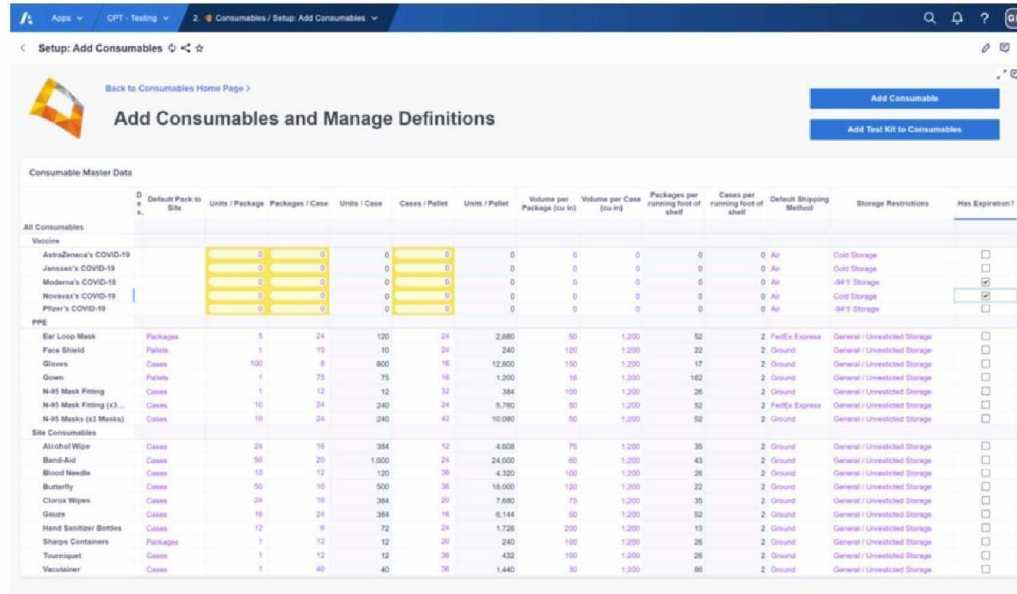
Apps CPT - Testing 2. Consumables / Setup: Add Consumables

Setup: Add Consumables

Back to Consumables Home Page >

Add Consumables and Manage Definitions

Add Consumable

Add Test Kit to Consumables

Consumable Master Data

| | Des. | Default Pack to Site | Units / Package | Packages / Case | Units / Case | Cases / Pallet | Units / Pallet | Volume per Package (cu in) | Volume per Case (cu in) | Packages per running foot of shelf | Cases per running foot of shelf | Default Shipping Method | Storage Restrictions | Has Expiration? |
|---|---|---|---|---|---|---|---|---|---|---|---|---|---|---|
| All Consumables | | | | | | | | | | | | | | |
| Vaccine | | | | | | | | | | | | | | |
| AstraZeneca's COVID-19 | | | 0 | 0 | 0 | 0 | 0 | 0 | 0 | 0 | 0 | Air | Cold Storage | ☐ |
| Janssen's COVID-19 | | | 0 | 0 | 0 | 0 | 0 | 0 | 0 | 0 | 0 | Air | Cold Storage | ☐ |
| Moderna's COVID-19 | | | 0 | 0 | 0 | 0 | 0 | 0 | 0 | 0 | 0 | Air | -94°F Storage | ☑ |
| Novavax's COVID-19 | | | 0 | 0 | 0 | 0 | 0 | 0 | 0 | 0 | 0 | Air | Cold Storage | ☑ |
| Pfizer's COVID-19 | | | 0 | 0 | 0 | 0 | 0 | 0 | 0 | 0 | 0 | Air | -94°F Storage | ☐ |
| PPE | | | | | | | | | | | | | | |
| Ear Loop Mask | | Packages | 5 | 24 | 120 | 24 | 2,880 | 50 | 1,200 | 52 | 2 | FedEx Express | General / Unrestricted Storage | ☐ |
| Face Shield | | Pallets | 1 | 10 | 10 | 24 | 240 | 120 | 1,200 | 22 | 2 | Ground | General / Unrestricted Storage | ☐ |
| Gloves | | Cases | 100 | 8 | 800 | 16 | 12,800 | 150 | 1,200 | 17 | 2 | Ground | General / Unrestricted Storage | ☐ |
| Gown | | Pallets | 1 | 75 | 75 | 16 | 1,200 | 16 | 1,200 | 162 | 2 | Ground | General / Unrestricted Storage | ☐ |
| N-95 Mask Fitting | | Cases | 1 | 12 | 12 | 32 | 384 | 100 | 1,200 | 26 | 2 | Ground | General / Unrestricted Storage | ☐ |
| N-95 Mask Fitting (x3... | | Cases | 10 | 24 | 240 | 24 | 5,760 | 50 | 1,200 | 52 | 2 | FedEx Express | General / Unrestricted Storage | ☐ |
| N-95 Masks (x3 Masks) | | Cases | 10 | 24 | 240 | 42 | 10,080 | 50 | 1,200 | 52 | 2 | Ground | General / Unrestricted Storage | ☐ |
| Site Consumables | | | | | | | | | | | | | | |
| Alcohol Wipe | | Cases | 24 | 16 | 384 | 12 | 4,608 | 75 | 1,200 | 35 | 2 | Ground | General / Unrestricted Storage | ☐ |
| Band-Aid | | Cases | 50 | 20 | 1,000 | 24 | 24,000 | 60 | 1,200 | 43 | 2 | Ground | General / Unrestricted Storage | ☐ |
| Blood Needle | | Cases | 10 | 12 | 120 | 36 | 4,320 | 100 | 1,200 | 26 | 2 | Ground | General / Unrestricted Storage | ☐ |
| Butterfly | | Cases | 50 | 10 | 500 | 36 | 18,000 | 120 | 1,200 | 22 | 2 | Ground | General / Unrestricted Storage | ☐ |
| Clorox Wipes | | Cases | 24 | 16 | 384 | 20 | 7,680 | 75 | 1,200 | 35 | 2 | Ground | General / Unrestricted Storage | ☐ |
| Gauze | | Cases | 16 | 24 | 384 | 16 | 6,144 | 50 | 1,200 | 52 | 2 | Ground | General / Unrestricted Storage | ☐ |
| Hand Sanitizer Bottles | | Cases | 12 | 6 | 72 | 24 | 1,728 | 200 | 1,200 | 13 | 2 | Ground | General / Unrestricted Storage | ☐ |
| Sharps Containers | | Packages | 1 | 12 | 12 | 20 | 240 | 100 | 1,200 | 26 | 2 | Ground | General / Unrestricted Storage | ☐ |
| Tourniquet | | Cases | 1 | 12 | 12 | 36 | 432 | 100 | 1,200 | 26 | 2 | Ground | General / Unrestricted Storage | ☐ |
| Vacutainer | | Cases | 1 | 40 | 40 | 36 | 1,440 | 30 | 1,200 | 86 | 2 | Ground | General / Unrestricted Storage | ☐ |